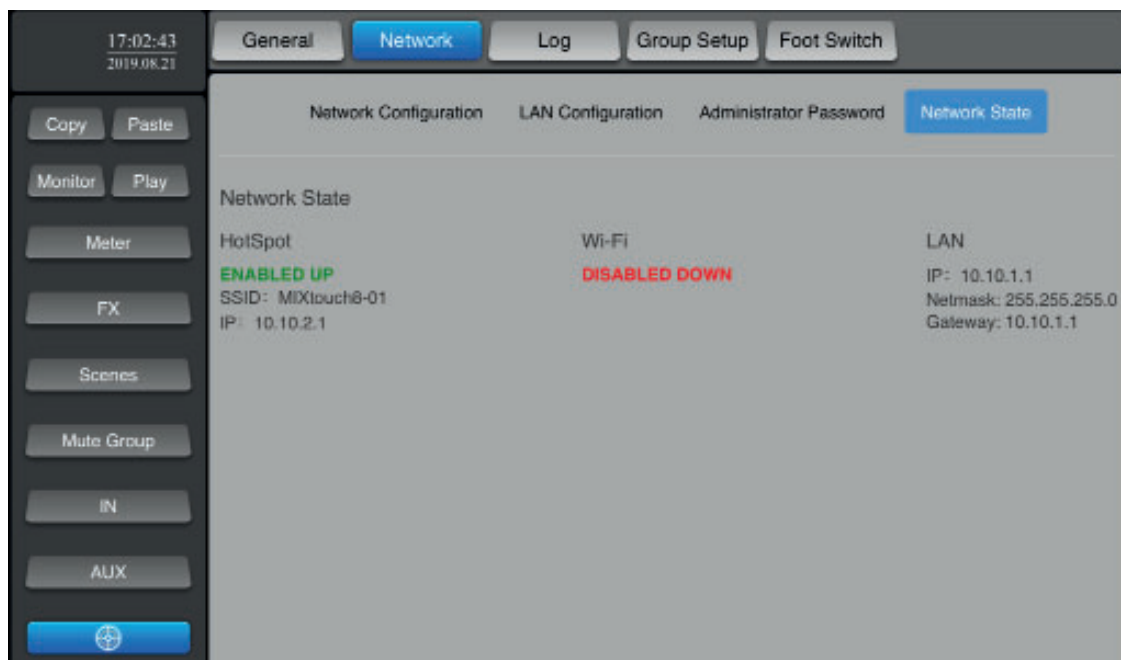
17:02:43
2019.08.21

Copy Paste

Monitor Play

Meter

FX

Scenes

Mute Group

IN

AUX

General Network Log Group Setup Foot Switch

Network Configuration LAN Configuration Administrator Password Network State

Network State

HotSpot

ENABLED UP

SSID: MIXtouch8-01

IP: 10.10.2.1

Wi-Fi

DISABLED DOWN

LAN

IP: 10.10.1.1

Netmask: 255.255.255.0

Gateway: 10.10.1.1